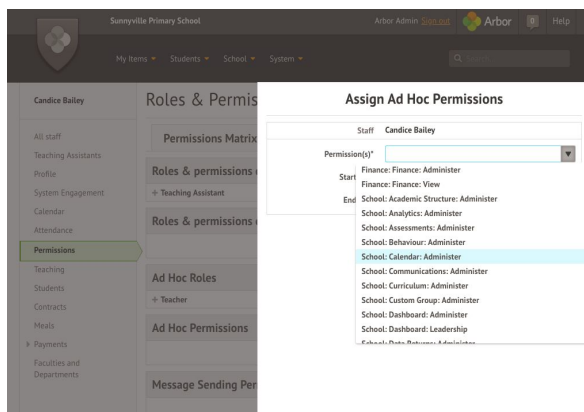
Sunnyville Primary School

Arbor Admin Sign out

Arbor

0

Help

My Items ▾ Students ▾ School ▾ System ▾

Candice Bailey

All staff
Teaching Assistants
Profile
System Engagement
Calendar
Attendance
Permissions
Teaching
Students
Contracts
Meals
Payments
Faculties and Departments

Roles & Permis

Permissions Matrix

Roles & permissions

+ Teaching Assistant

Roles & permissions

Ad Hoc Roles

+ Teacher

Ad Hoc Permissions

Message Sending Per

Assign Ad Hoc Permissions

Staff Candice Bailey

Permission(s)*

Start

End

Finance: Finance: Administer
Finance: Finance: View
School: Academic Structure: Administer
School: Analytics: Administer
School: Assessments: Administer
School: Behaviour: Administer
School: Calendar: Administer
School: Communications: Administer
School: Curriculum: Administer
School: Custom Group: Administer
School: Dashboard: Administer
School: Dashboard: Leadership
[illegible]